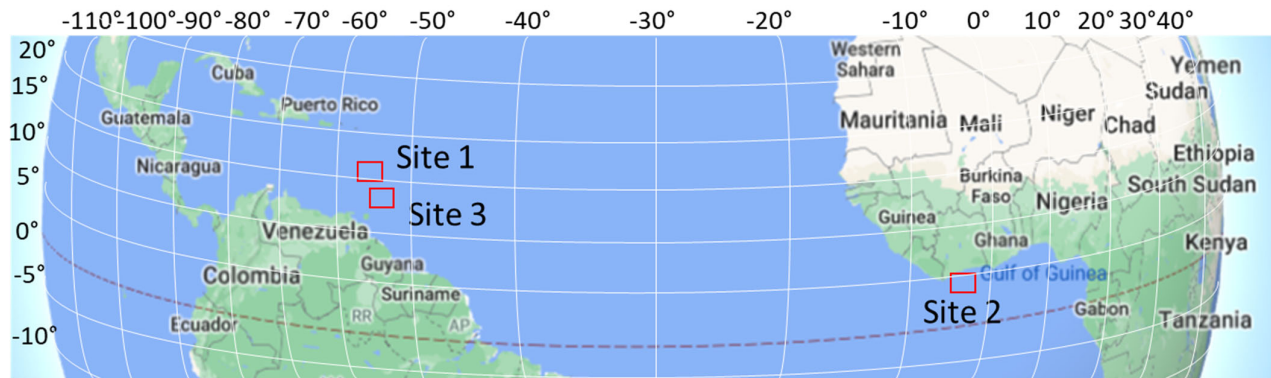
-110° -100° -90° -80° -70° -60° -50° -40° -30° -20° -10° 0° 10° 20° 30° 40°

20°
15°
10°
5°
0°
-5°
-10°

Cuba
Puerto Rico
Guatemala
Nicaragua
Venezuela
Colombia
Guyana
Suriname
RR
AP
Ecuador

Site 1
Site 3
Site 2

Western Sahara
Mauritania
Mali
Niger
Chad
Sudan
Yemen
Ethiopia
South Sudan
Burkina Faso
Nigeria
Guinea
Ghana
Gulf of Guinea
Kenya
Gabon
Tanzania